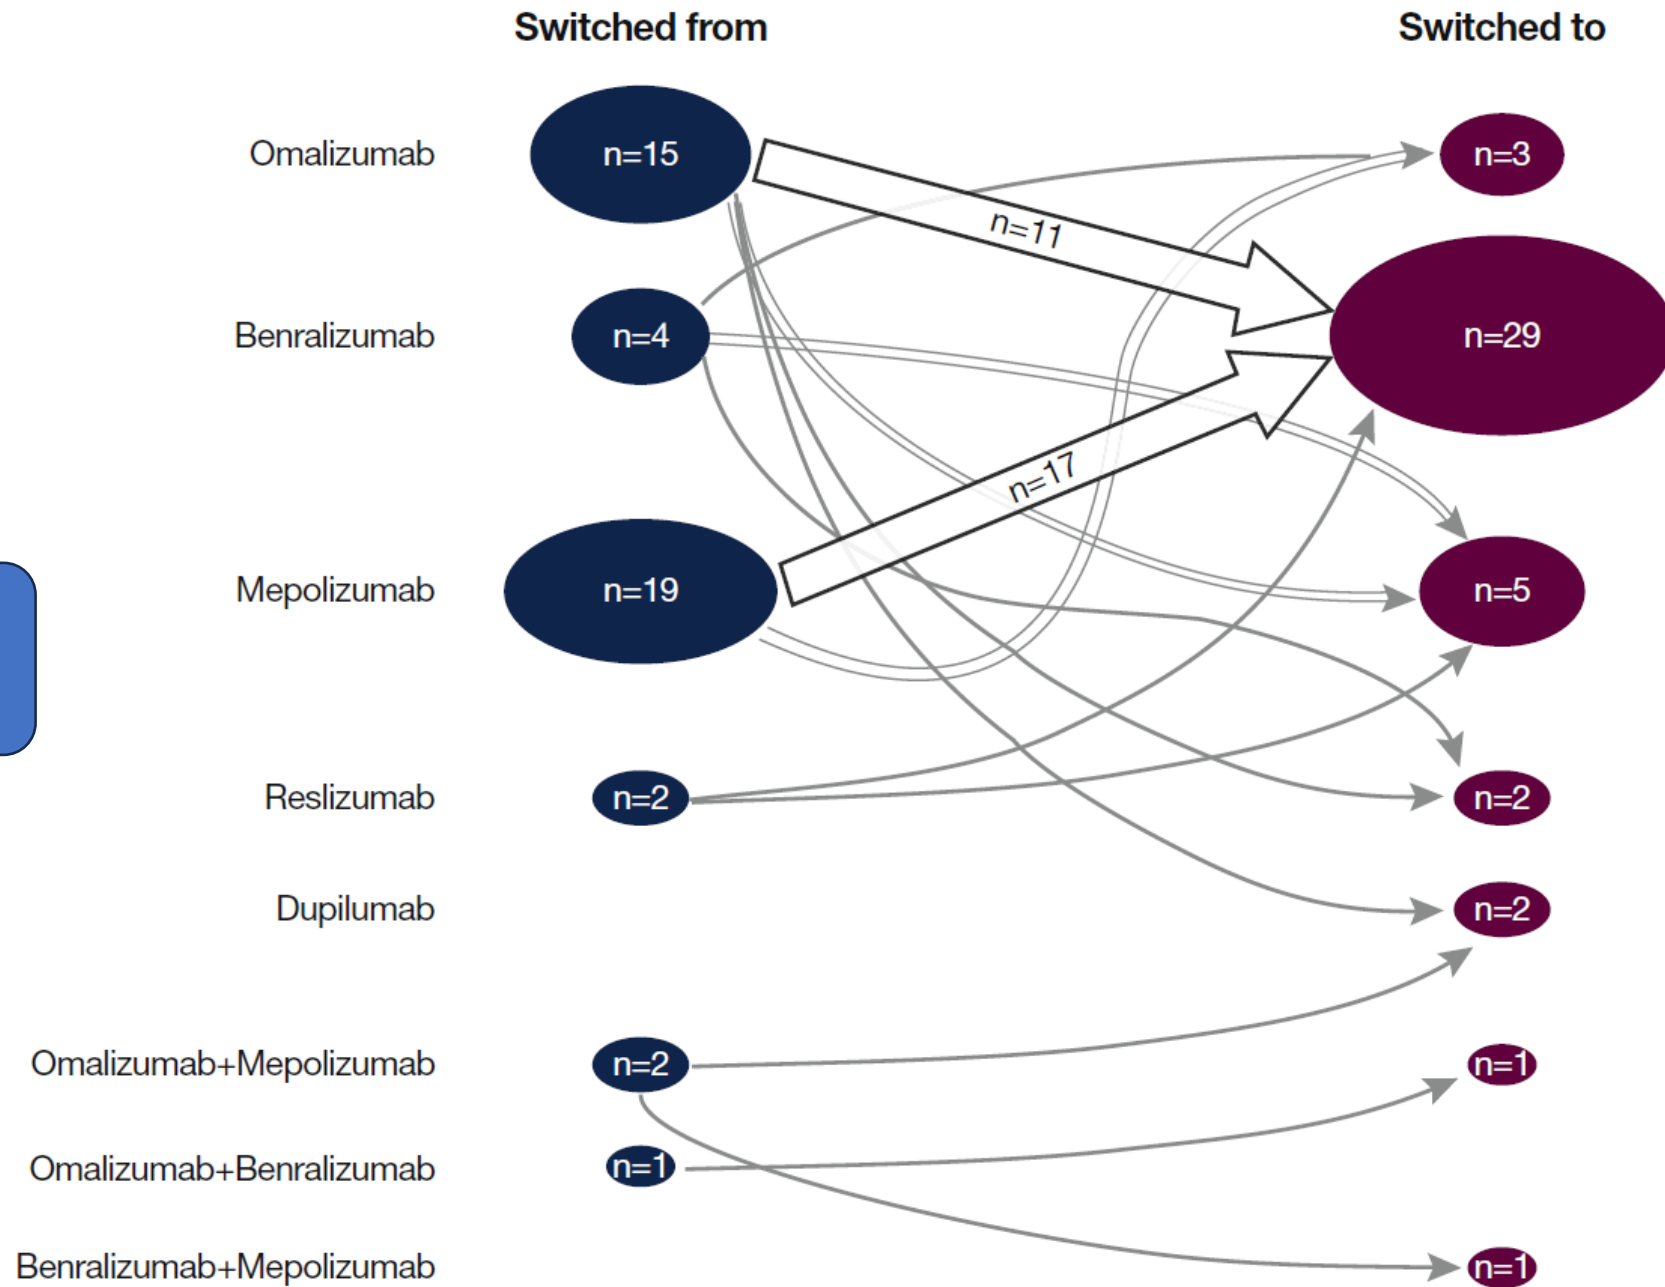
Switched from

Switched to

Omalizumab

Benralizumab

Mepolizumab

Reslizumab

Dupilumab

Omalizumab+Mepolizumab

Omalizumab+Benralizumab

Benralizumab+Mepolizumab

n=15

n=4

n=19

n=2

n=2

n=1

n=11

n=17

n=3

n=29

n=5

n=2

n=2

n=1

n=1